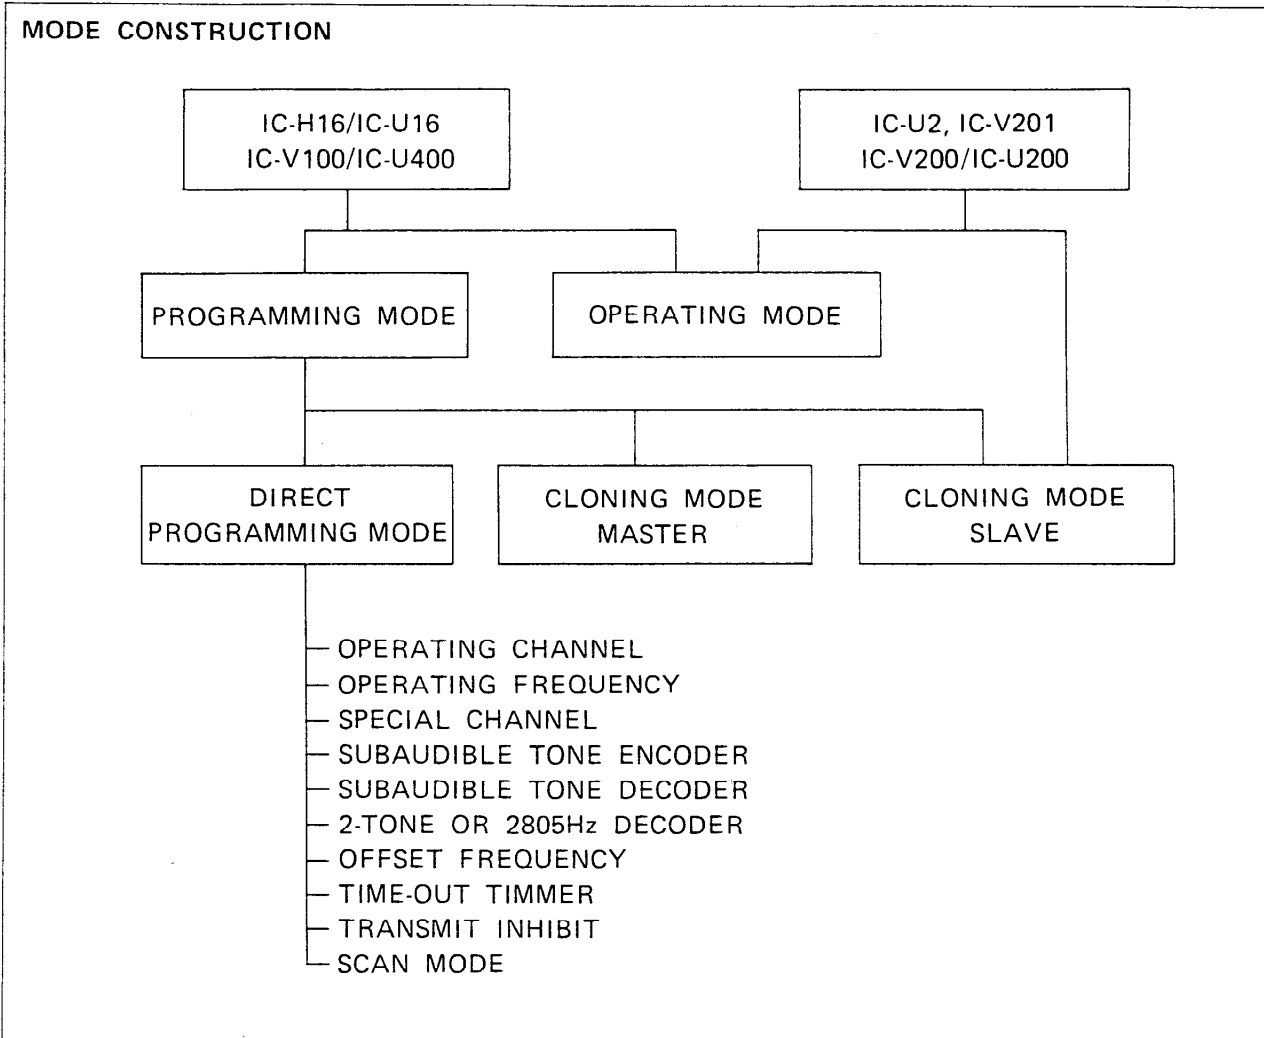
MODE CONSTRUCTION

IC-H16/IC-U16
IC-V100/IC-U400

IC-U2, IC-V201
IC-V200/IC-U200

PROGRAMMING MODE

OPERATING MODE

DIRECT
PROGRAMMING MODE

CLONING MODE
MASTER

CLONING MODE
SLAVE

OPERATING CHANNEL
OPERATING FREQUENCY
SPECIAL CHANNEL
SUBAUDIBLE TONE ENCODER
SUBAUDIBLE TONE DECODER
2-TONE OR 2805Hz DECODER
OFFSET FREQUENCY
TIME-OUT TIMMER
TRANSMIT INHIBIT
SCAN MODE